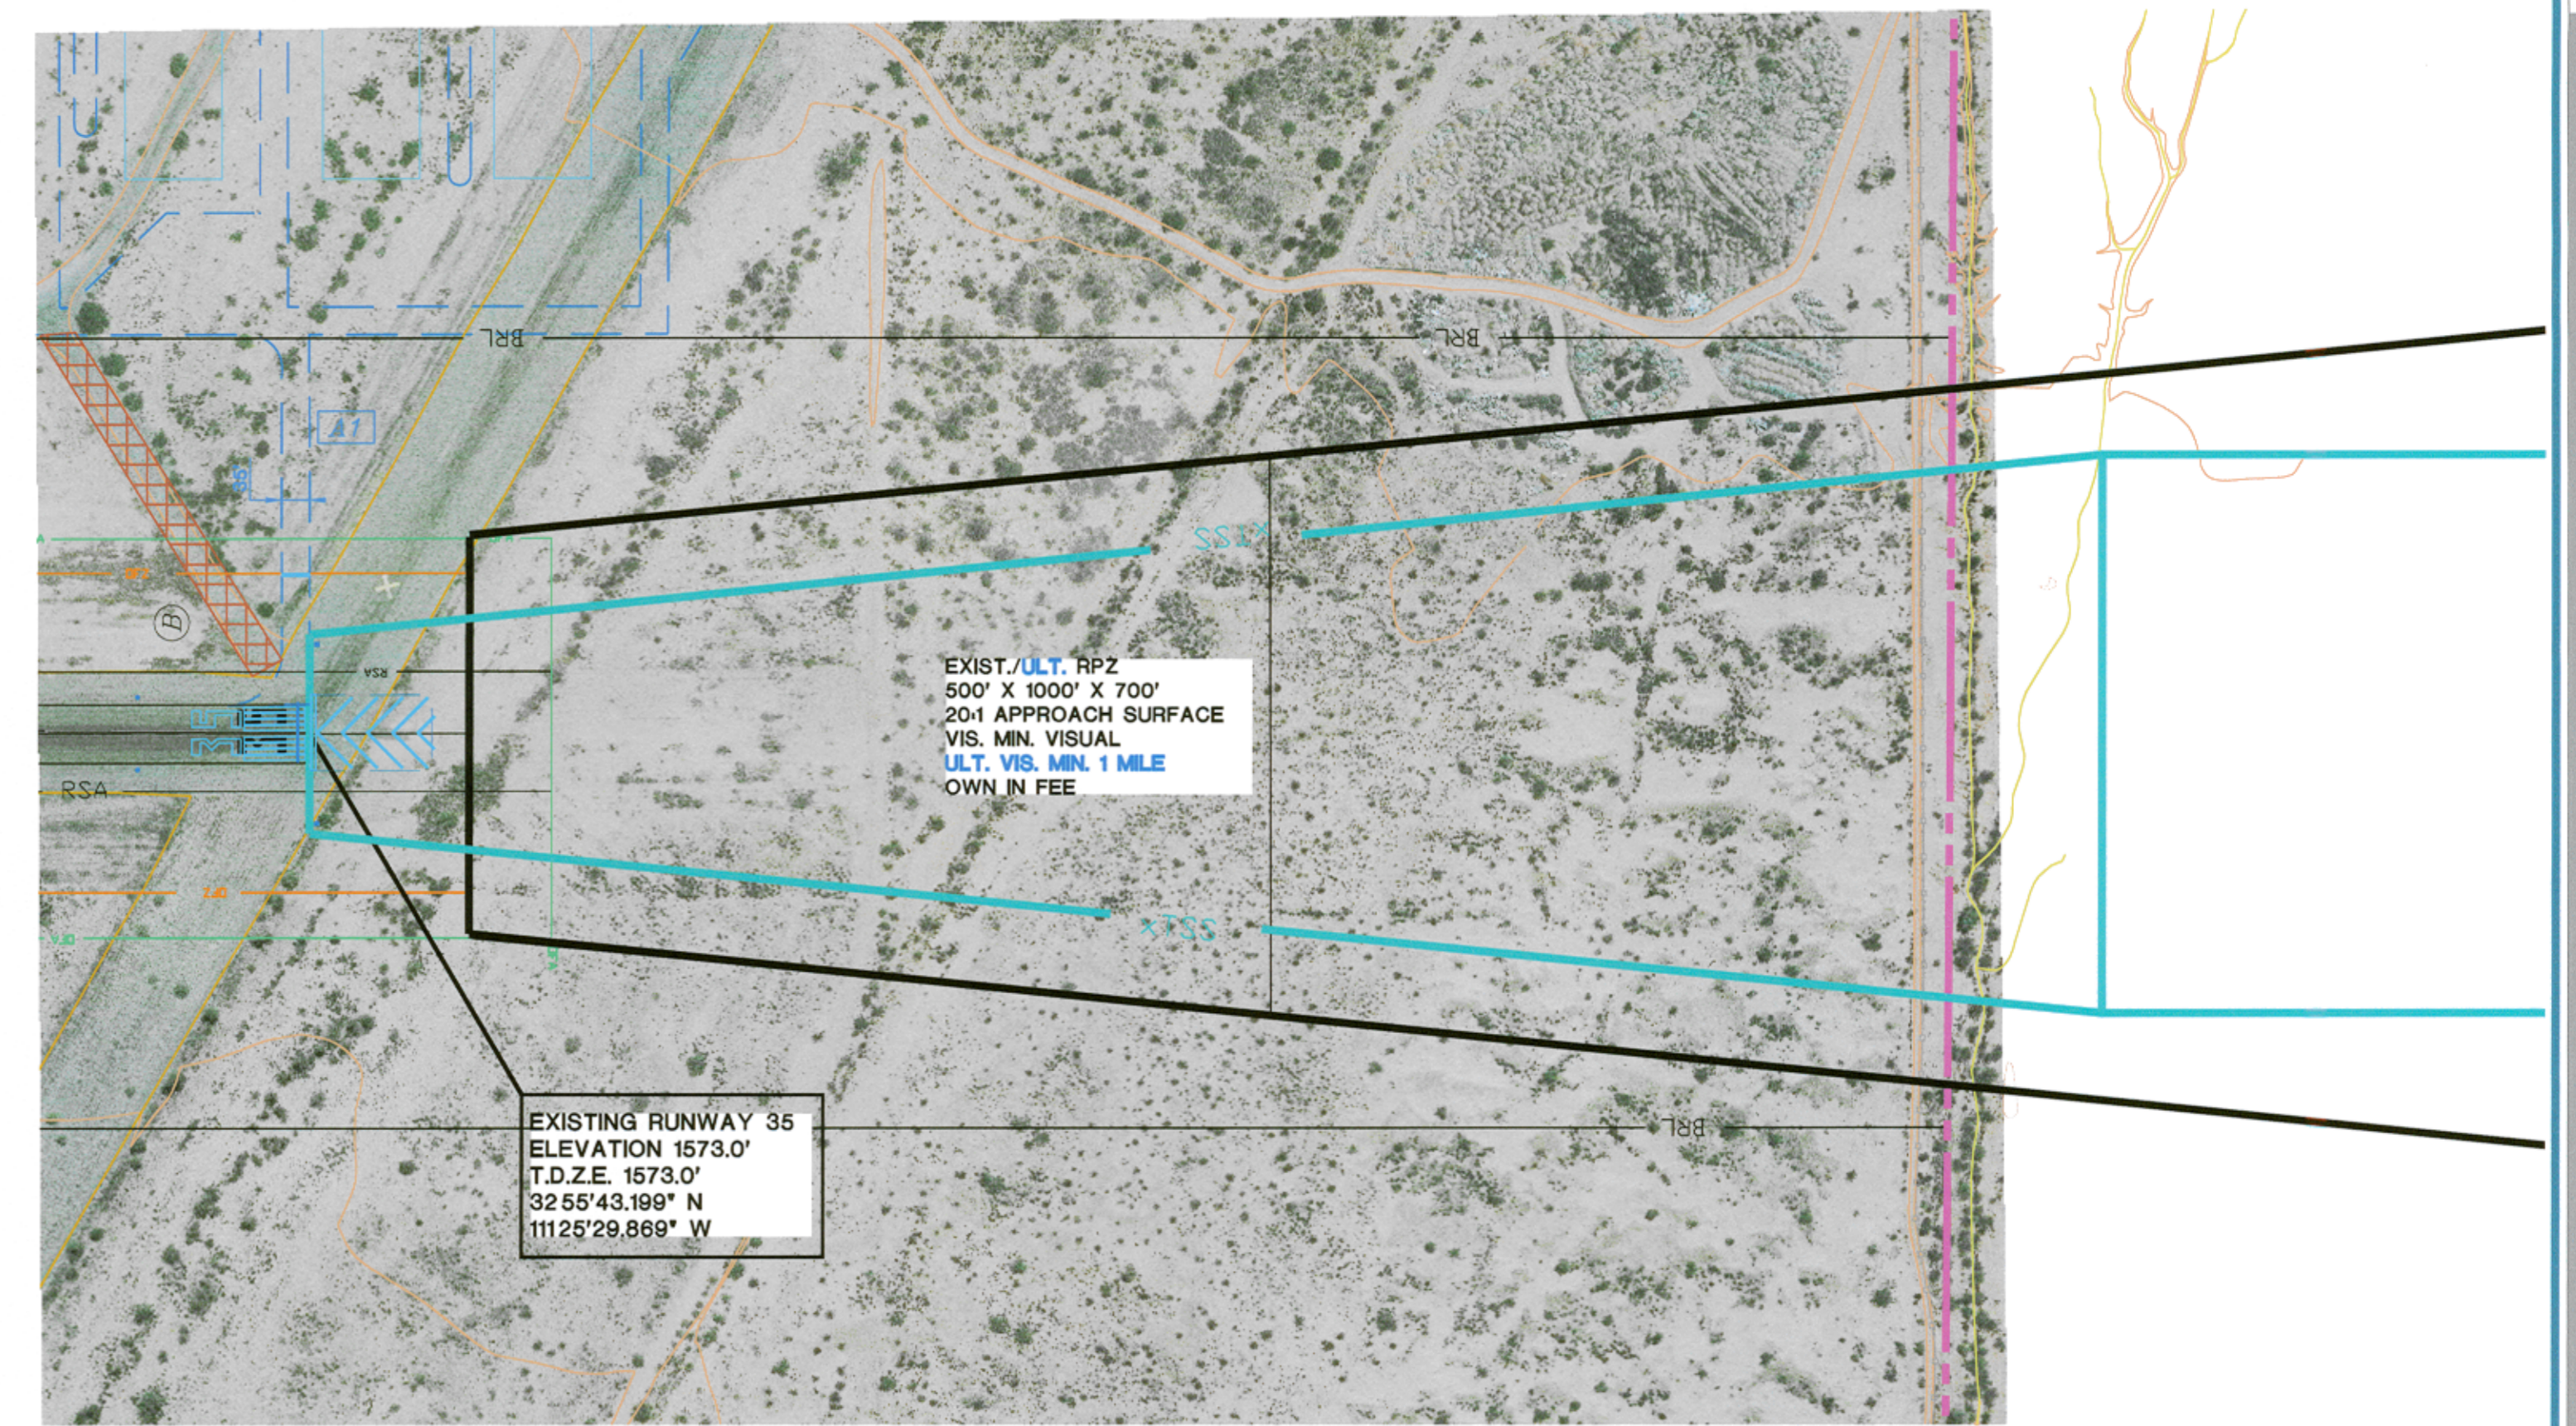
BRL

BRL

A1

B

RSA

RSA

TSS

TSS

EXIST./ULT. RPZ
500' X 1000' X 700'
20:1 APPROACH SURFACE
VIS. MIN. VISUAL
ULT. VIS. MIN. 1 MILE
OWN IN FEE

EXISTING RUNWAY 35
ELEVATION 1573.0'
T.D.Z.E. 1573.0'
32 55'43.199" N
111 25'29.869" W

BRL